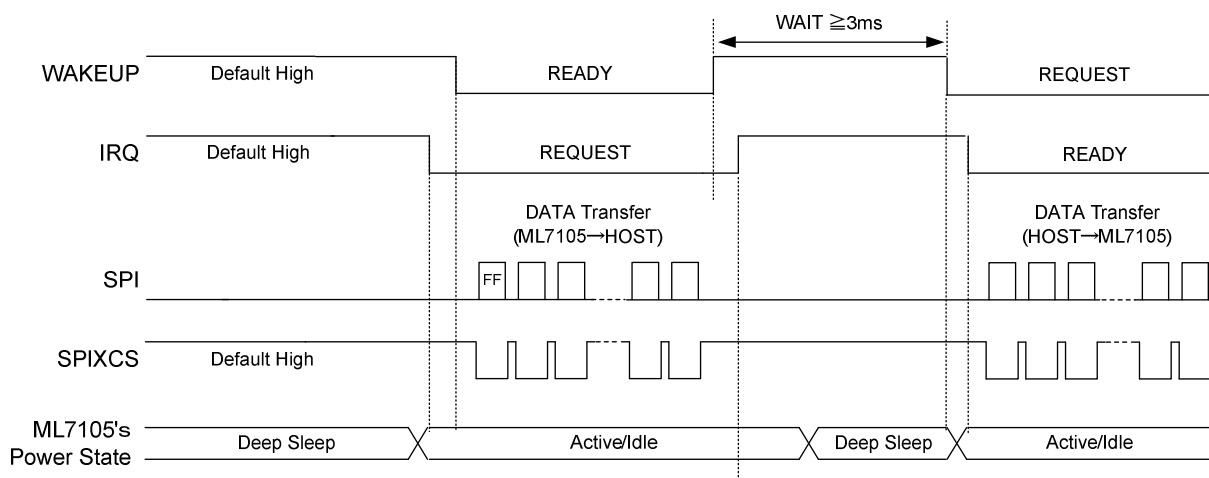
WAIT ≧3ms

WAKEUP Default High READY REQUEST

IRQ Default High REQUEST READY

DATA Transfer (ML7105→HOST)

DATA Transfer (HOST→ML7105)

SPI FF

SPIXCS Default High

ML7105's Power State Deep Sleep Active/Idle Deep Sleep Active/Idle